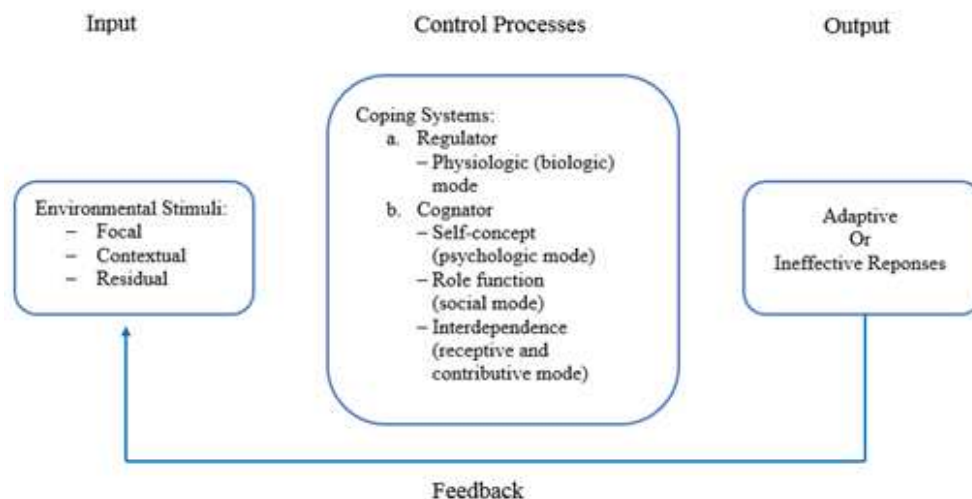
Input

Control Processes

Output

Environmental Stimuli:
– Focal
– Contextual
– Residual

Coping Systems:
a. Regulator
– Physiologic (biologic) mode
b. Cognator
– Self-concept (psychologic mode)
– Role function (social mode)
– Interdependence (receptive and contributive mode)

Adaptive
Or
Ineffective Reponses

Feedback